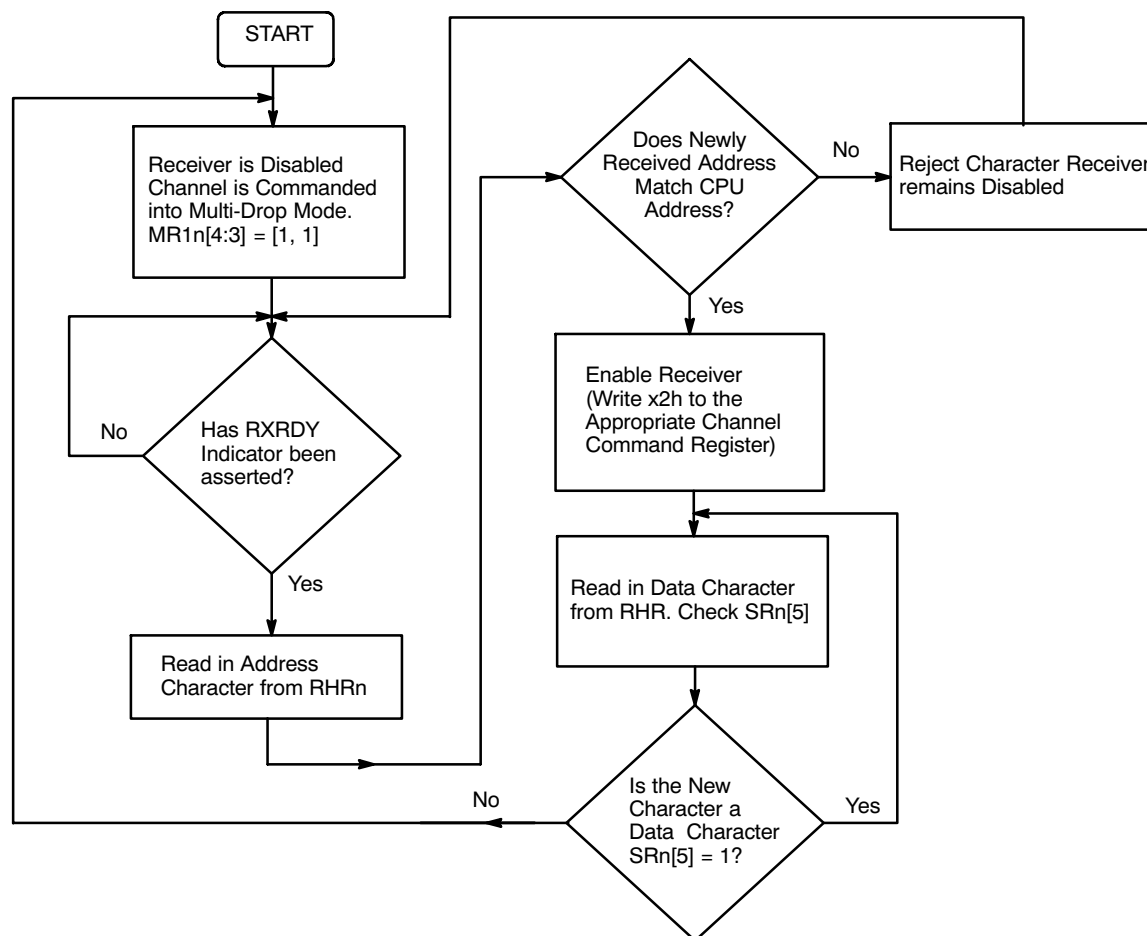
START

Receiver is Disabled Channel is Commanded into Multi-Drop Mode. MR1n[4:3] = [1, 1]

No

Has RXRDY Indicator been asserted?

Yes

Read in Address Character from RHRn

Does Newly Received Address Match CPU Address?

No

Reject Character Receiver remains Disabled

Yes

Enable Receiver (Write x2h to the Appropriate Channel Command Register)

Read in Data Character from RHR. Check SRn[5]

No

Is the New Character a Data Character SRn[5] = 1?

Yes